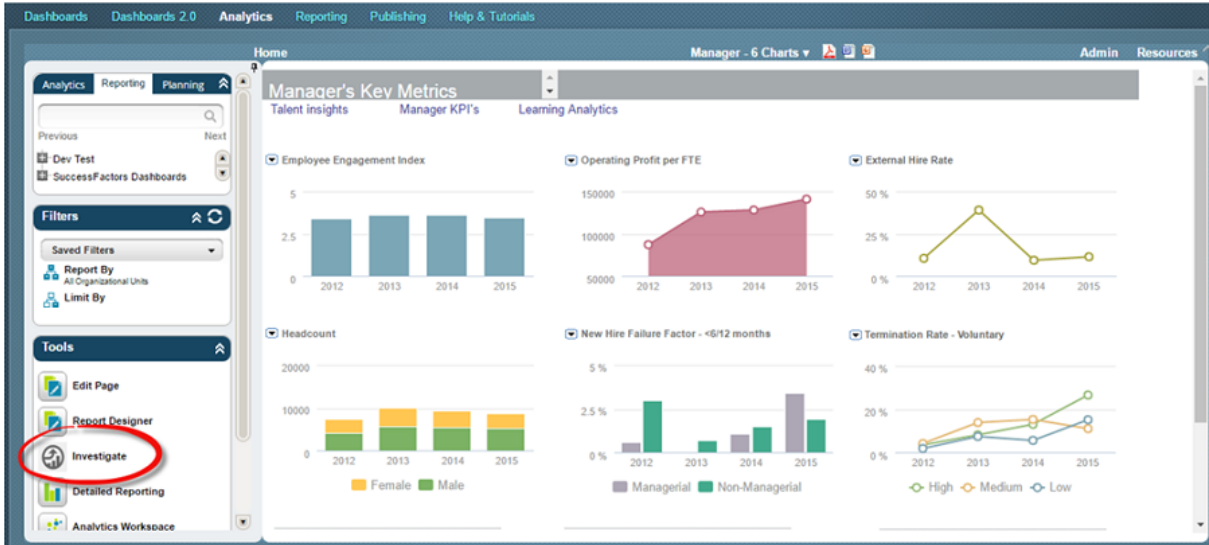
Dashboards Dashboards 2.0 Analytics Reporting Publishing Help & Tutorials

Home

Manager - 6 Charts ▾

Admin Resources

Analytics Reporting Planning

Previous Next

Dev Test
SuccessFactors Dashboards

Filters

Saved Filters

Report By
All Organizational Units

Limit By

Tools

Edit Page

Report Designer

Investigate

Detailed Reporting

Analytics Workspace

Manager's Key Metrics

Talent insights Manager KPI's Learning Analytics

Employee Engagement Index

5
2.5
0
2012 2013 2014 2015

Operating Profit per FTE

150000
100000
50000
2012 2013 2014 2015

External Hire Rate

50 %
25 %
0 %
2012 2013 2014 2015

Headcount

20000
10000
0
2012 2013 2014 2015

Female Male

New Hire Failure Factor - <6/12 months

5 %
2.5 %
0 %
2012 2013 2014 2015

Managerial Non-Managerial

Termination Rate - Voluntary

40 %
20 %
0 %
2012 2013 2014 2015

High Medium Low